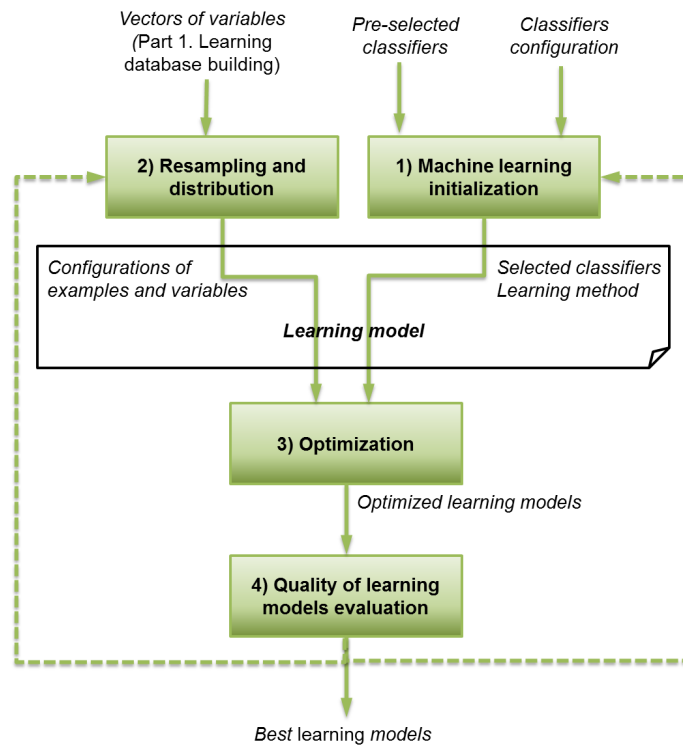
Vectors of variables (Part 1. Learning database building)

Pre-selected classifiers

Classifiers configuration

2) Resampling and distribution

1) Machine learning initialization

Configurations of examples and variables

Selected classifiers Learning method

Learning model

3) Optimization

Optimized learning models

4) Quality of learning models evaluation

Best learning models